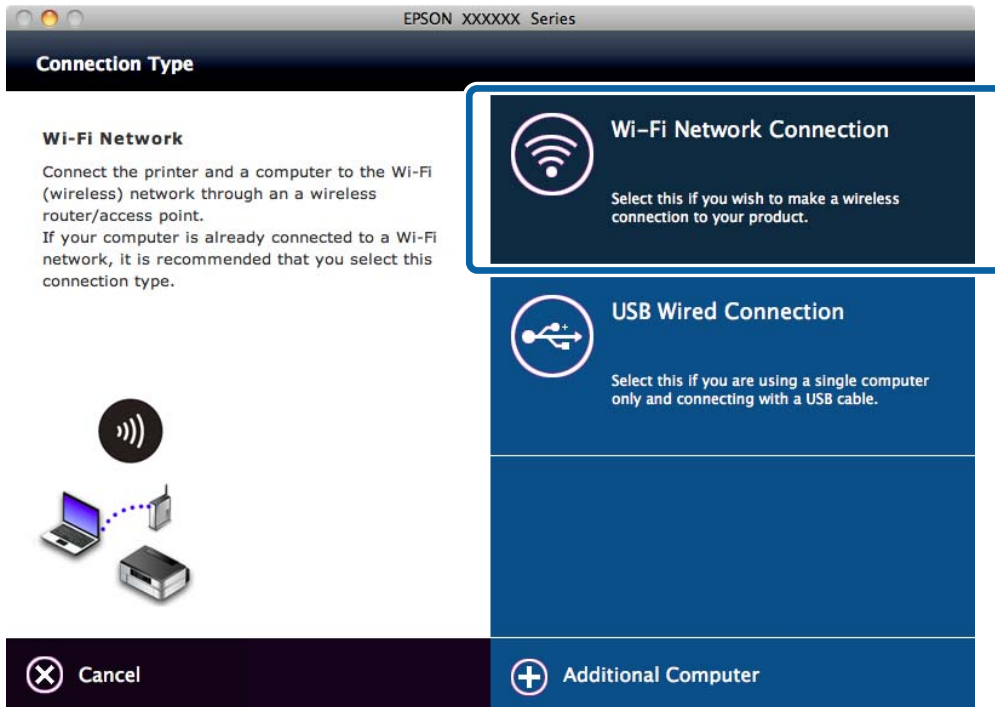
EPSON XXXXXX Series

Connection Type

Wi-Fi Network

Connect the printer and a computer to the Wi-Fi (wireless) network through an a wireless router/access point.
If your computer is already connected to a Wi-Fi network, it is recommended that you select this connection type.

Wi-Fi Network Connection

Select this if you wish to make a wireless connection to your product.

USB Wired Connection

Select this if you are using a single computer only and connecting with a USB cable.

Cancel

Additional Computer